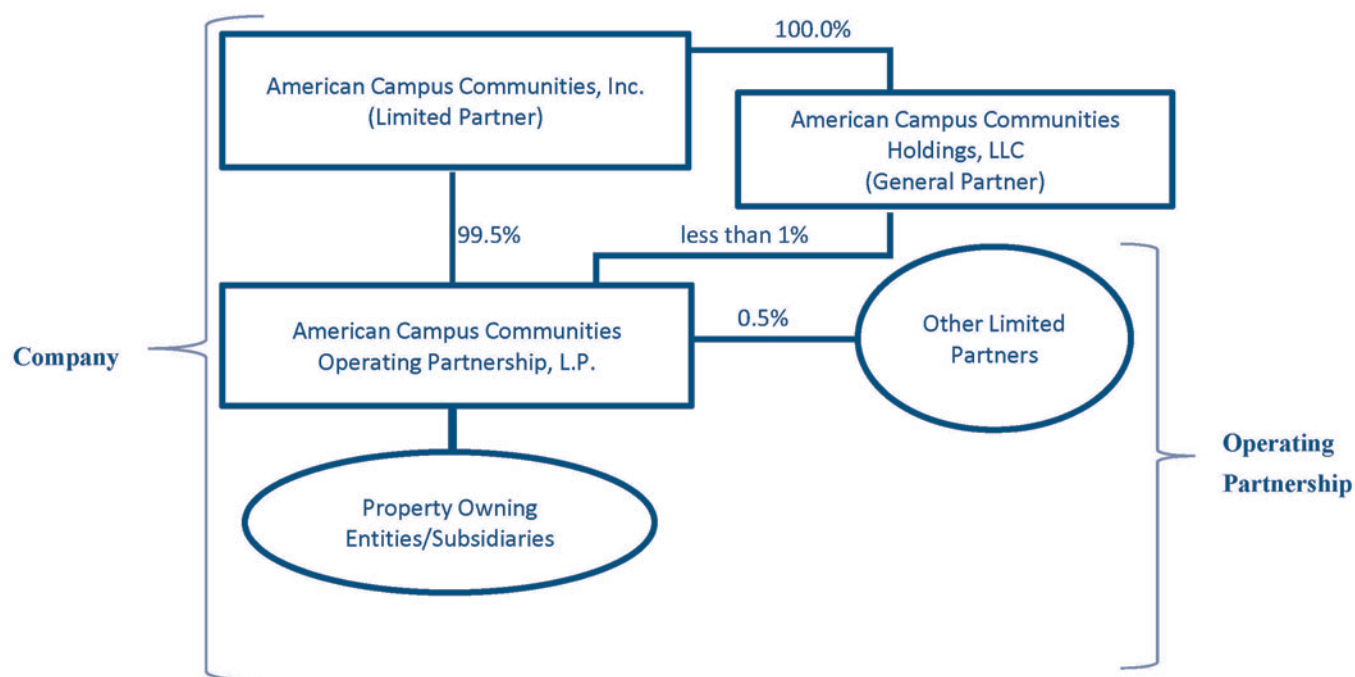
100.0%

American Campus Communities, Inc.
(Limited Partner)

American Campus Communities
Holdings, LLC
(General Partner)

99.5%

less than 1%

American Campus Communities
Operating Partnership, L.P.

0.5%

Other Limited
Partners

Company

Property Owning
Entities/Subsidiaries

Operating
Partnership